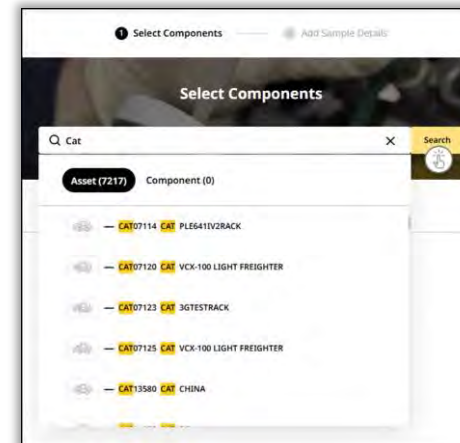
1 Select Components

2 Add Sample Details

Select Components

Cat

×

Search

Asset (7217)

Component (0)

— CAT07114 CAT PLE641IV2RACK

— CAT07120 CAT VCX-100 LIGHT FREIGHTER

— CAT07123 CAT 3GTESTRACK

— CAT07125 CAT VCX-100 LIGHT FREIGHTER

— CAT13580 CAT CHINA

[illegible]